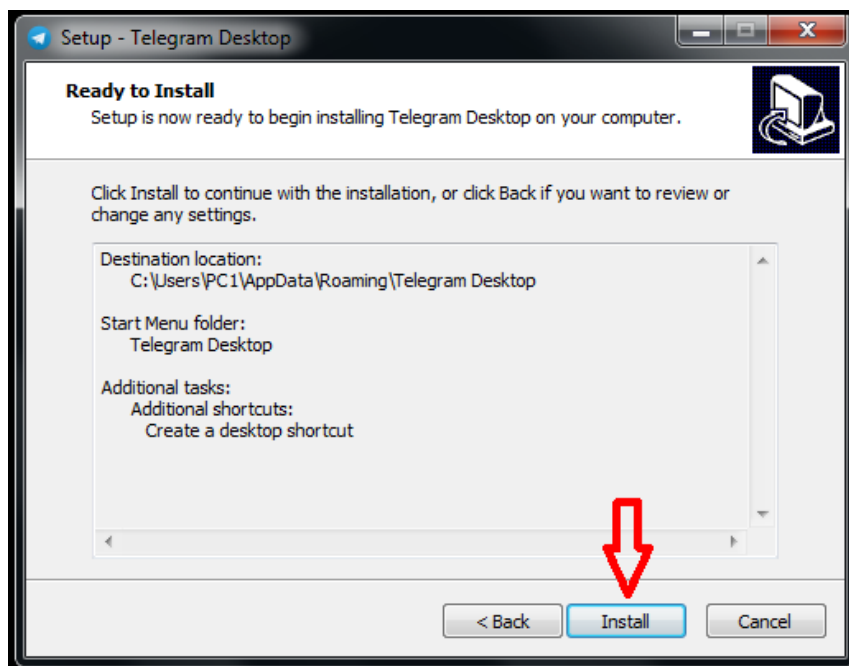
Setup - Telegram Desktop

Ready to Install
Setup is now ready to begin installing Telegram Desktop on your computer.

Click Install to continue with the installation, or click Back if you want to review or change any settings.

Destination location:
C:\Users\PC1\AppData\Roaming\Telegram Desktop

Start Menu folder:
Telegram Desktop

Additional tasks:
Additional shortcuts:
Create a desktop shortcut

< Back
Install
Cancel